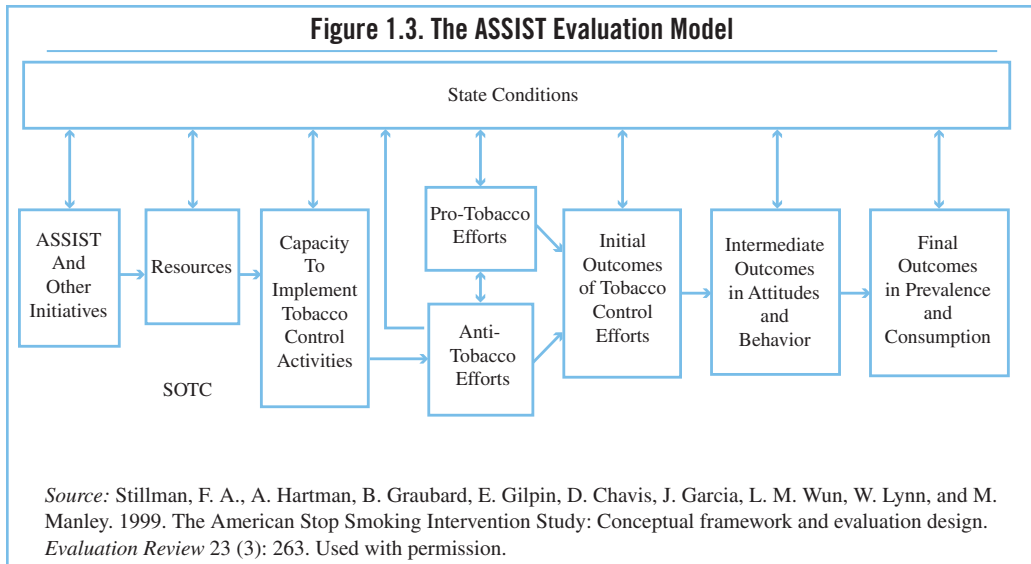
Figure 1.3. The ASSIST Evaluation Model

State Conditions

ASSIST And Other Initiatives

Resources

Capacity To Implement Tobacco Control Activities

Pro-Tobacco Efforts

Anti-Tobacco Efforts

Initial Outcomes of Tobacco Control Efforts

Intermediate Outcomes in Attitudes and Behavior

Final Outcomes in Prevalence and Consumption

SOTC

*Source:* Stillman, F. A., A. Hartman, B. Graubard, E. Gilpin, D. Chavis, J. Garcia, L. M. Wun, W. Lynn, and M. Manley. 1999. The American Stop Smoking Intervention Study: Conceptual framework and evaluation design. *Evaluation Review* 23 (3): 263. Used with permission.